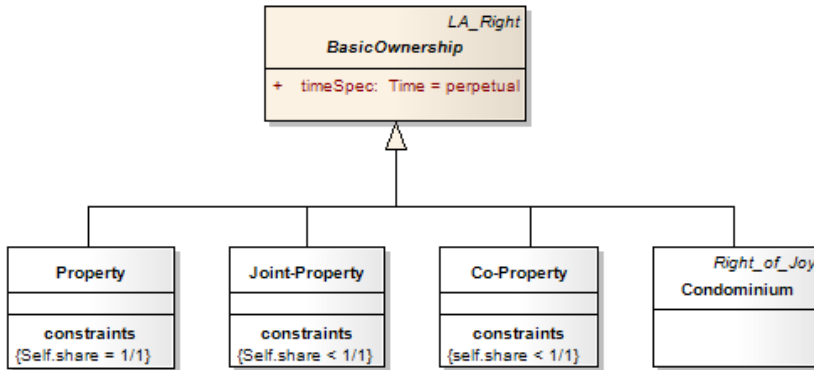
LA_Right
BasicOwnership

+ timeSpec: Time = perpetual

Property

constraints
{Self.share = 1/1}

Joint-Property

constraints
{Self.share < 1/1}

Co-Property

constraints
{self.share < 1/1}

Right_of_Joy
Condominium